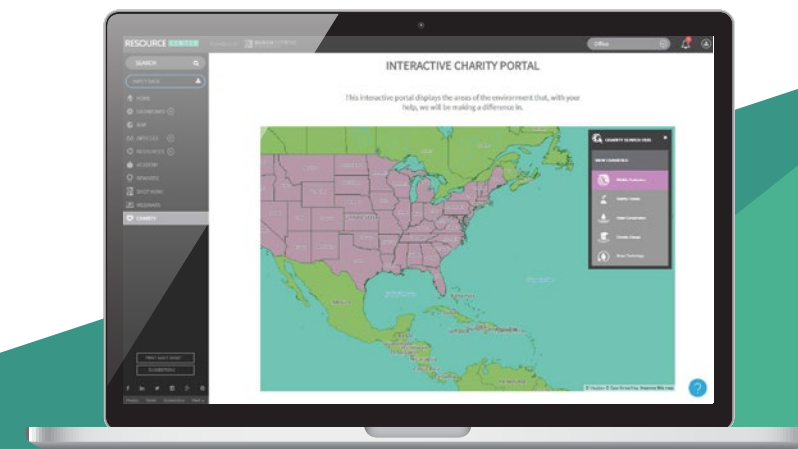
RESOURCE CENTER

Office

SEARCH

HOME

ARTICLES

RESOURCES

REWARDS

SHOP NOW

CHARITY

INTERACTIVE CHARITY PORTAL

This interactive portal displays the areas of the environment that, with your help, we will be making a difference in.

CHARITY SEARCH AREA

Wildlife Protection

Water Conservation

Climate Change

Green Technology

?